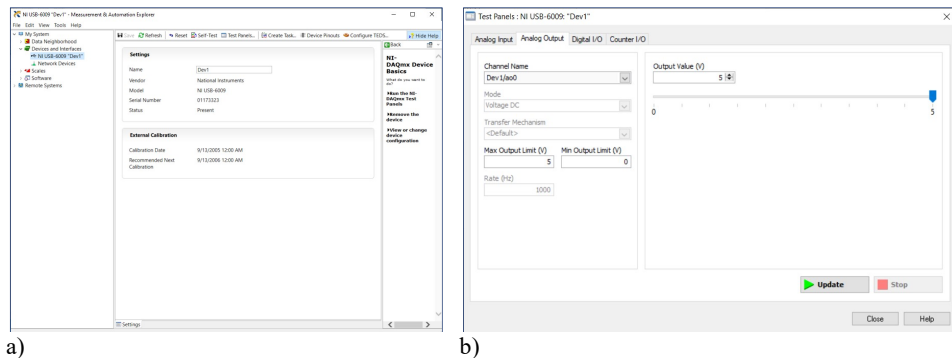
NI USB-6009 "Dev1" - Measurement & Automation Explorer
File Edit View Tools Help
My System
Data Neighborhood
Devices and Interfaces
NI USB-6009 "Dev1"
Network Devices
Scales
Software
Remote Systems
Save Refresh Reset Self-Test Test Panels... Create Task... Device Pinouts Configure TEDS... Hide Help
Settings
Name Dev1
Vendor National Instruments
Model NI USB-6009
Serial Number 01173323
Status Present
External Calibration
Calibration Date 9/13/2005 12:00 AM
Recommended Next Calibration 9/13/2006 12:00 AM
Settings
Back
NI-DAQmx Device Basics
What do you want to do?
Run the NI-DAQmx Test Panels
Remove the device
View or change device configuration
a)

Test Panels : NI USB-6009: "Dev1"
Analog Input Analog Output Digital I/O Counter I/O
Channel Name
Dev1/ao0
Mode
Voltage DC
Transfer Mechanism
<Default>
Max Output Limit (V)
5
Min Output Limit (V)
0
Rate (Hz)
1000
Output Value (V)
5
0
5
Update
Stop
Close
Help
b)